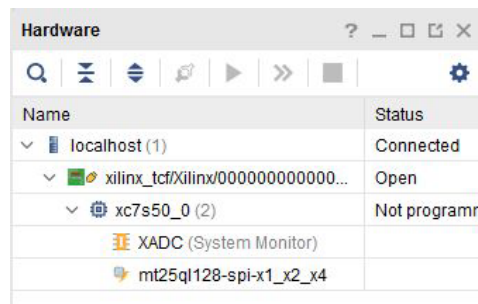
Hardware ? _ □ ⧉ ×

| Name | Status |
|---|---|
| localhost (1) | Connected |
| xilinx_tcf/Xilinx/000000000000... | Open |
| xc7s50_0 (2) | Not programm |
| XADC (System Monitor) | |
| mt25ql128-spi-x1_x2_x4 | |